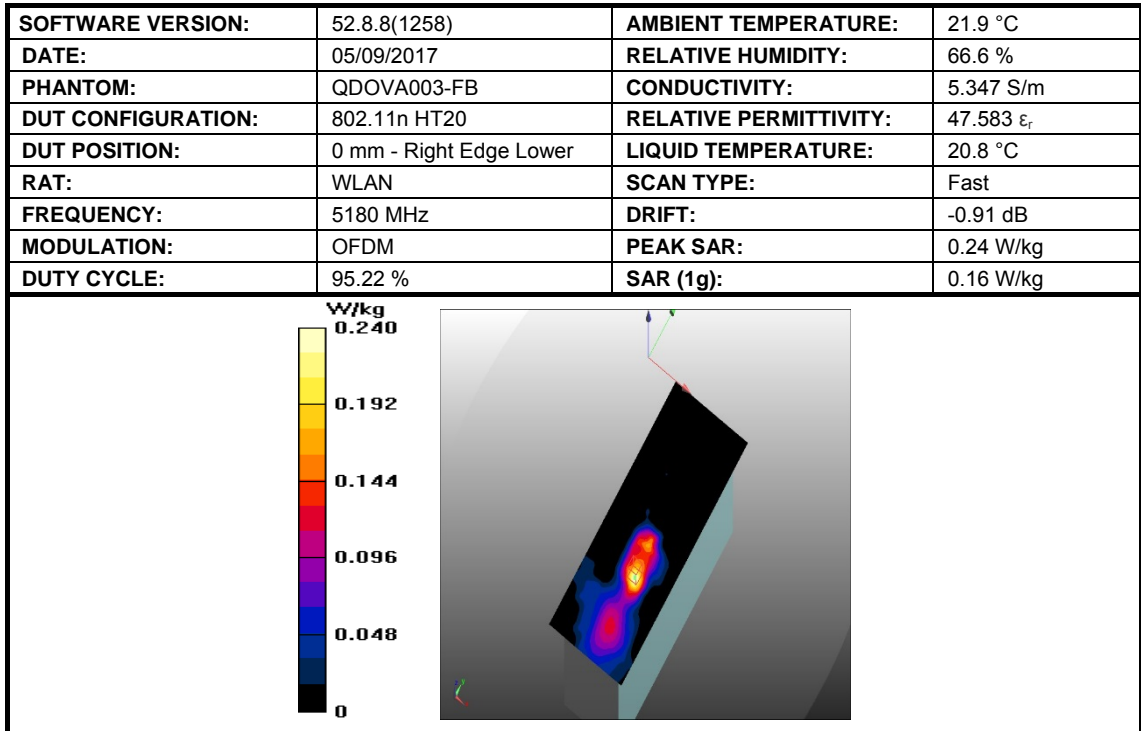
| SOFTWARE VERSION: | 52.8.8(1258) | AMBIENT TEMPERATURE: | 21.9 °C |
|---|---|---|---|
| DATE: | 05/09/2017 | RELATIVE HUMIDITY: | 66.6 % |
| PHANTOM: | QDOVA003-FB | CONDUCTIVITY: | 5.347 S/m |
| DUT CONFIGURATION: | 802.11n HT20 | RELATIVE PERMITTIVITY: | 47.583 $\varepsilon_r$ |
| DUT POSITION: | 0 mm - Right Edge Lower | LIQUID TEMPERATURE: | 20.8 °C |
| RAT: | WLAN | SCAN TYPE: | Fast |
| FREQUENCY: | 5180 MHz | DRIFT: | -0.91 dB |
| MODULATION: | OFDM | PEAK SAR: | 0.24 W/kg |
| DUTY CYCLE: | 95.22 % | SAR (1g): | 0.16 W/kg |

W/kg
0.240
0.192
0.144
0.096
0.048
0